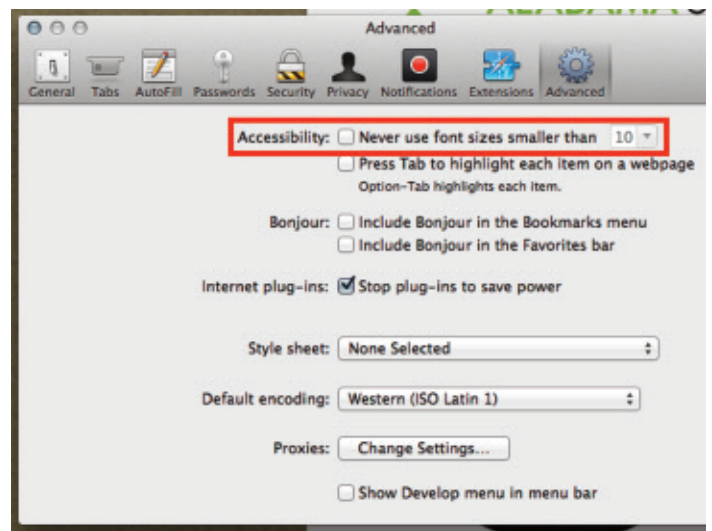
Advanced

General Tabs AutoFill Passwords Security Privacy Notifications Extensions Advanced

Accessibility: Never use font sizes smaller than 10

Press Tab to highlight each item on a webpage

Option-Tab highlights each item.

Bonjour: Include Bonjour in the Bookmarks menu

Include Bonjour in the Favorites bar

Internet plug-ins: Stop plug-ins to save power

Style sheet: None Selected

Default encoding: Western (ISO Latin 1)

Proxies: Change Settings...

Show Develop menu in menu bar